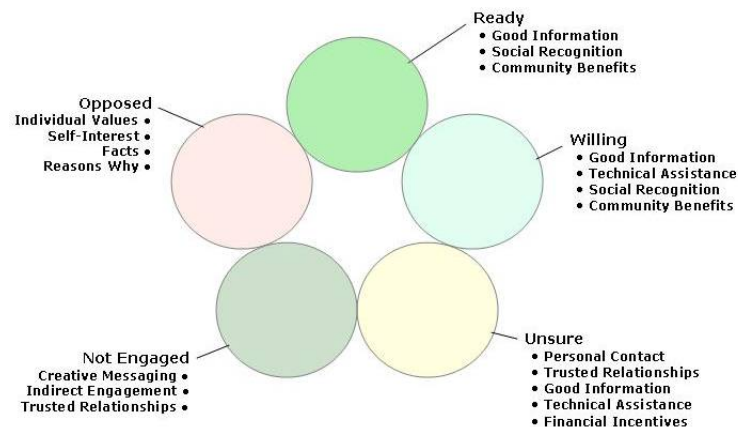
Ready
• Good Information
• Social Recognition
• Community Benefits

Opposed
Individual Values •
Self-Interest •
Facts •
Reasons Why •

Willing
• Good Information
• Technical Assistance
• Social Recognition
• Community Benefits

Not Engaged
Creative Messaging •
Indirect Engagement •
Trusted Relationships •

Unsure
• Personal Contact
• Trusted Relationships
• Good Information
• Technical Assistance
• Financial Incentives